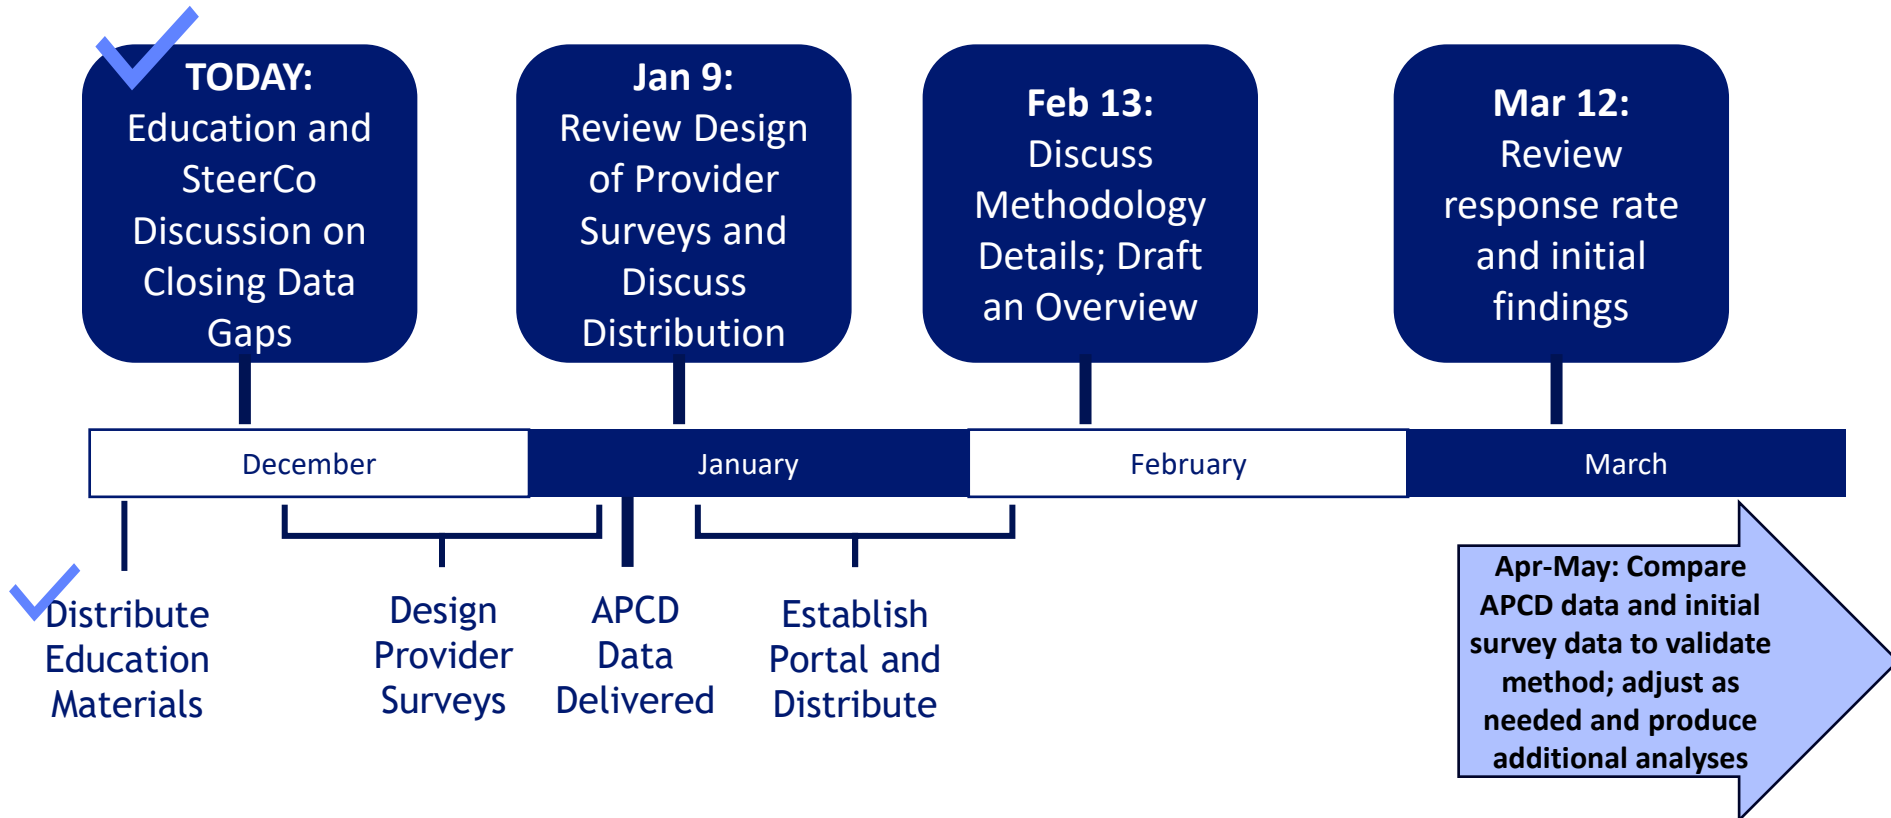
TODAY:
Education and SteerCo Discussion on Closing Data Gaps

Jan 9:
Review Design of Provider Surveys and Discuss Distribution

Feb 13:
Discuss Methodology Details; Draft an Overview

Mar 12:
Review response rate and initial findings

December

January

February

March

Distribute Education Materials

Design Provider Surveys

APCD Data Delivered

Establish Portal and Distribute

Apr-May: Compare APCD data and initial survey data to validate method; adjust as needed and produce additional analyses